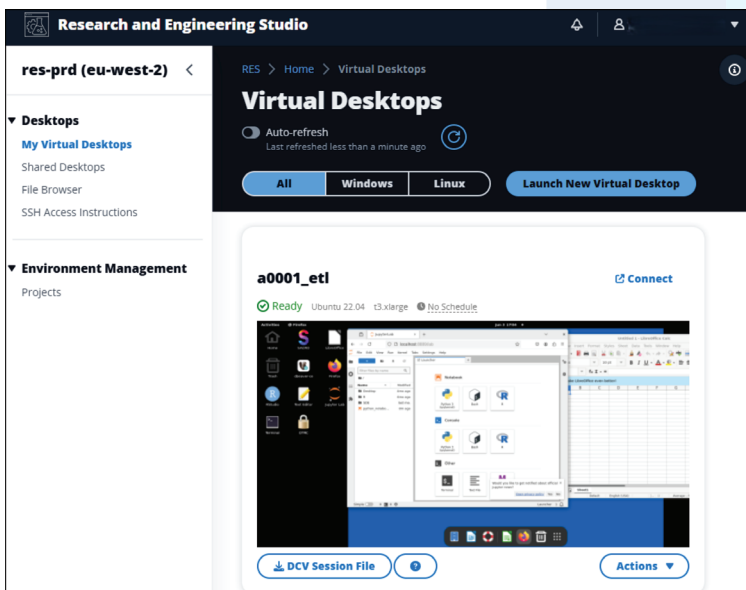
Research and Engineering Studio

res-prd (eu-west-2)

▼ Desktops
My Virtual Desktops
Shared Desktops
File Browser
SSH Access Instructions

▼ Environment Management
Projects

RES > Home > Virtual Desktops

Virtual Desktops

Auto-refresh
Last refreshed less than a minute ago

All | Windows | Linux

Launch New Virtual Desktop

a0001_etl

Connect

Ready Ubuntu 22.04 t3.xlarge No Schedule

DCV Session File

Actions ▼